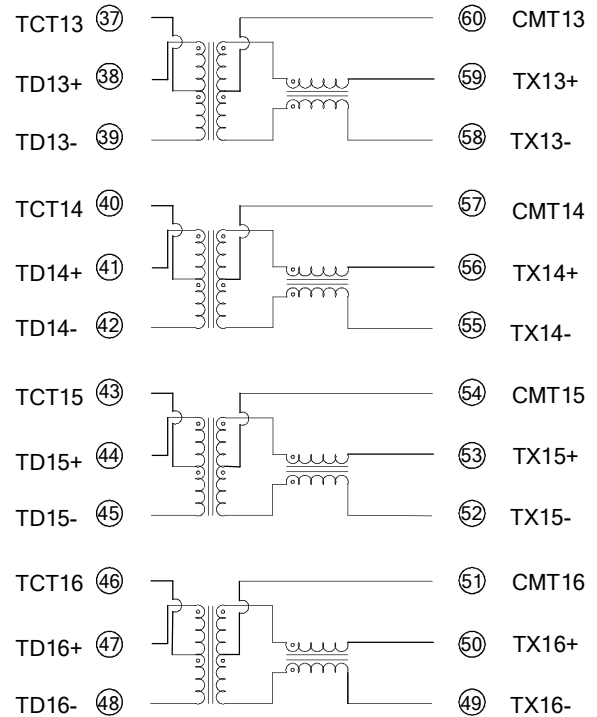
TCT13 37
TD13+ 38
TD13- 39
60 CMT13
59 TX13+
58 TX13-

TCT14 40
TD14+ 41
TD14- 42
57 CMT14
56 TX14+
55 TX14-

TCT15 43
TD15+ 44
TD15- 45
54 CMT15
53 TX15+
52 TX15-

TCT16 46
TD16+ 47
TD16- 48
51 CMT16
50 TX16+
49 TX16-